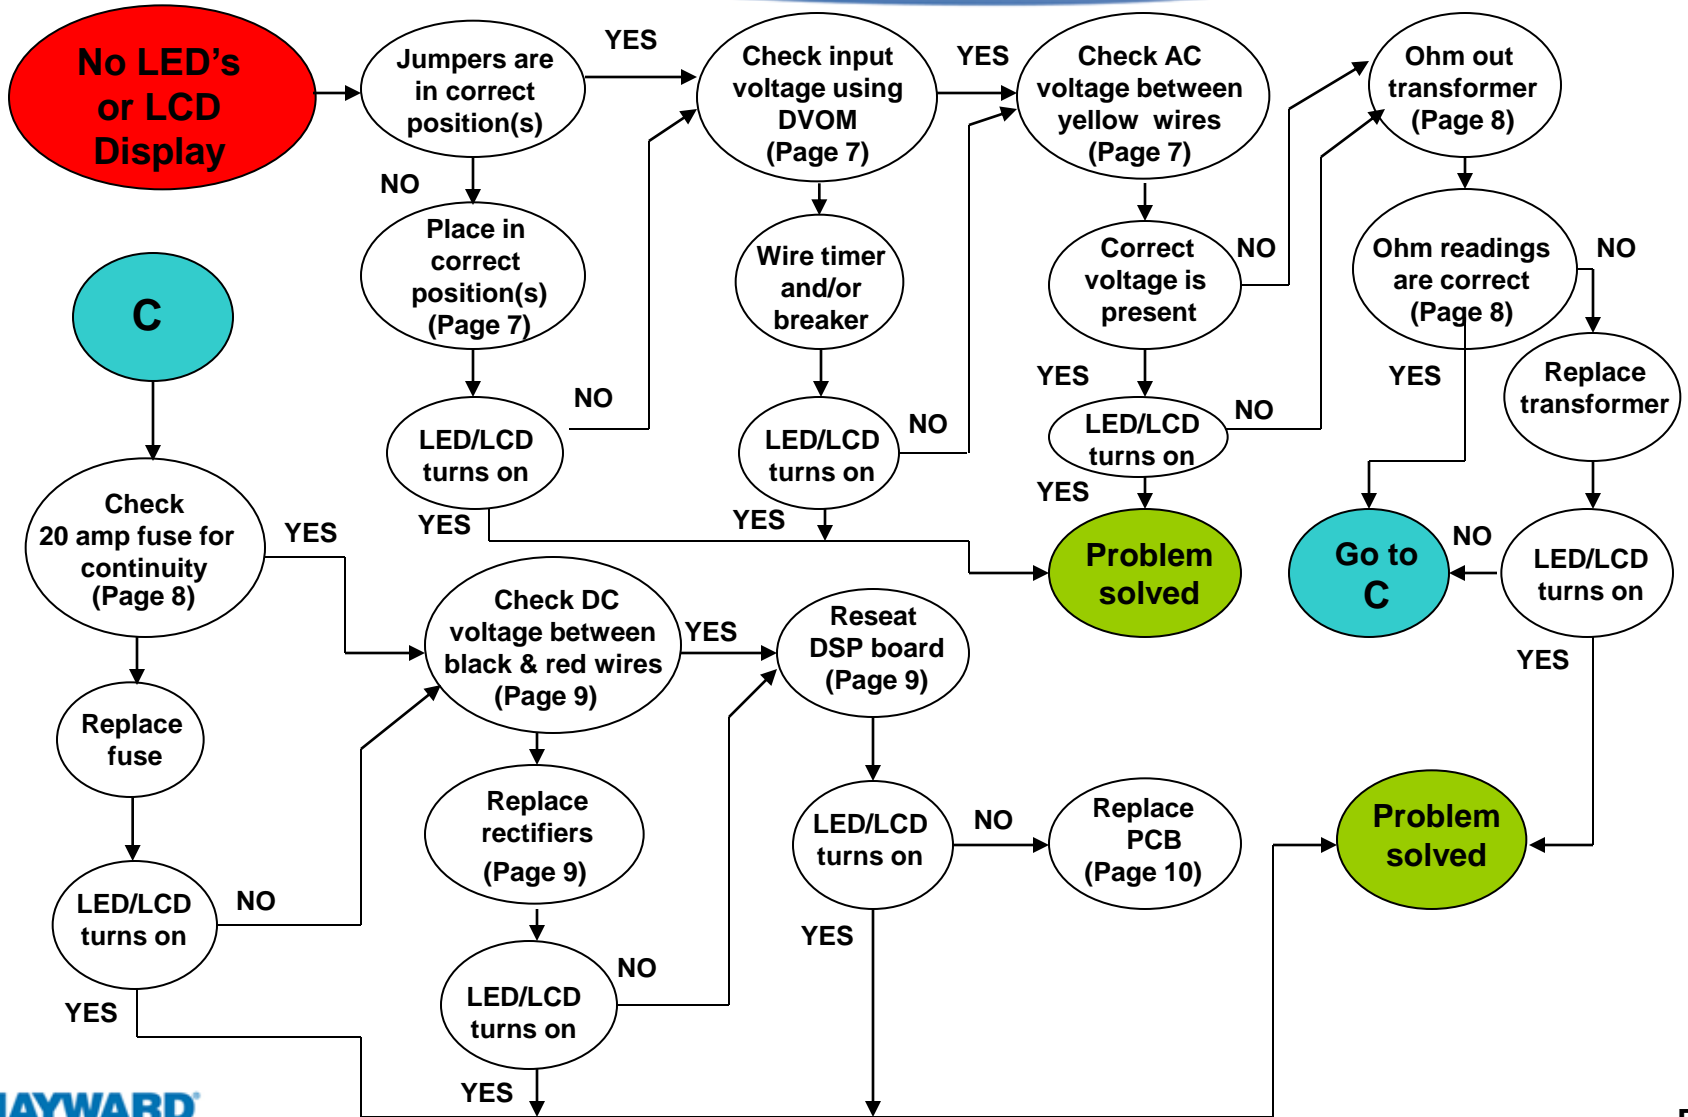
No LED's or LCD Display

Jumpers are in correct position(s)

YES

Check input voltage using DVOM (Page 7)

YES

Check AC voltage between yellow wires (Page 7)

Ohm out transformer (Page 8)

NO

Place in correct position(s) (Page 7)

Wire timer and/or breaker

Correct voltage is present

NO

Ohm readings are correct (Page 8)

NO

C

NO

LED/LCD turns on

LED/LCD turns on

NO

YES

LED/LCD turns on

NO

YES

Replace transformer

YES

YES

YES

Check 20 amp fuse for continuity (Page 8)

YES

Problem solved

Go to C

NO

LED/LCD turns on

Check DC voltage between black & red wires (Page 9)

YES

Reseat DSP board (Page 9)

YES

Replace fuse

Replace rectifiers (Page 9)

LED/LCD turns on

NO

Replace PCB (Page 10)

Problem solved

LED/LCD turns on

NO

YES

NO

LED/LCD turns on

YES

YES

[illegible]AYWARD